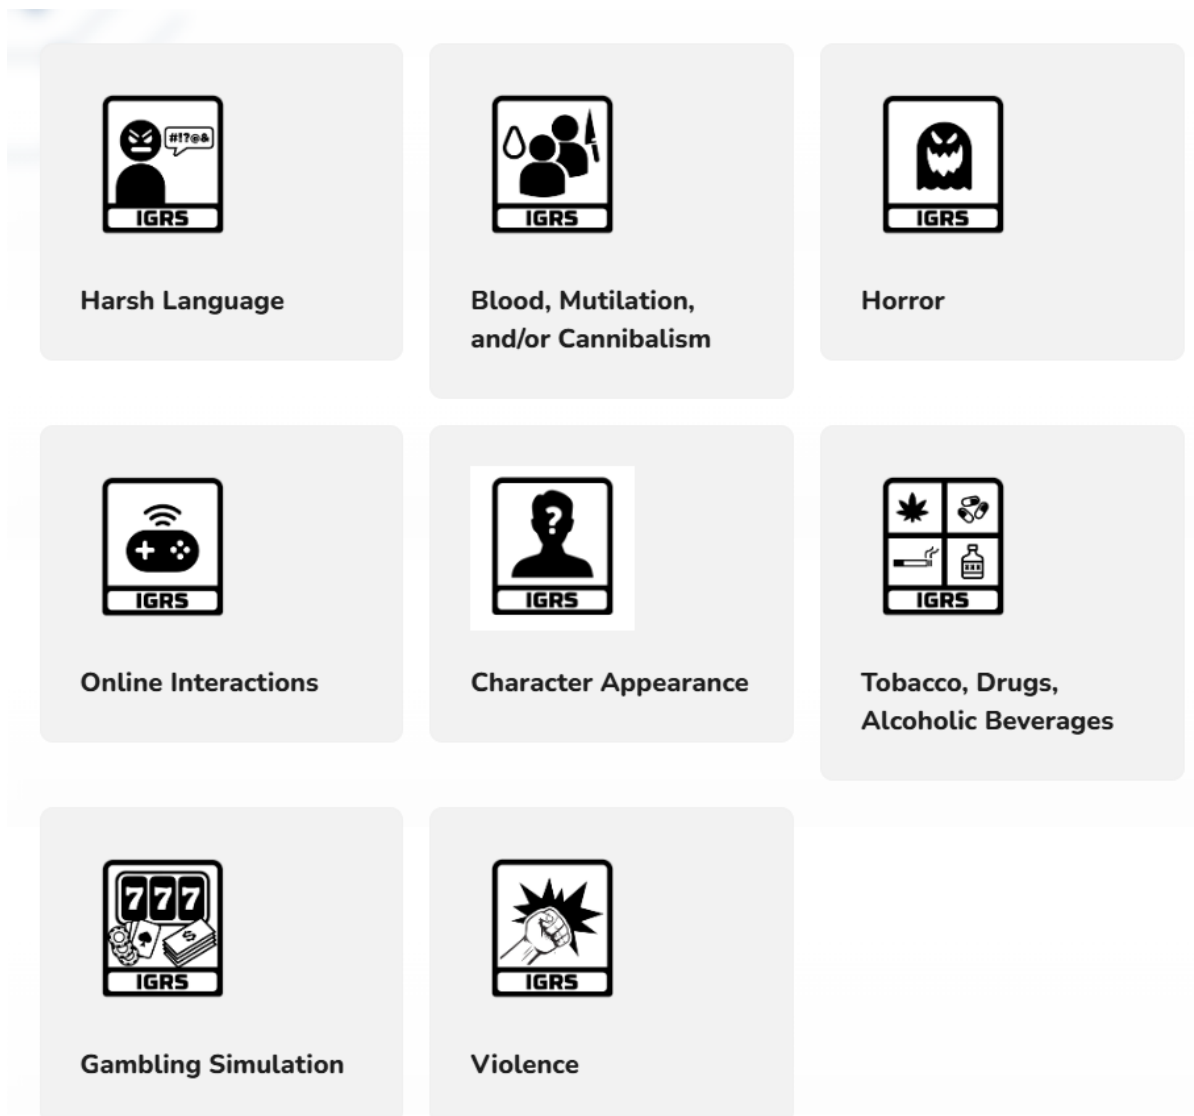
#!?@&
IGRS
Harsh Language

IGRS
Blood, Mutilation, and/or Cannibalism

IGRS
Horror

IGRS
Online Interactions

?
IGRS
Character Appearance

IGRS
Tobacco, Drugs, Alcoholic Beverages

777
$
IGRS
Gambling Simulation

IGRS
Violence